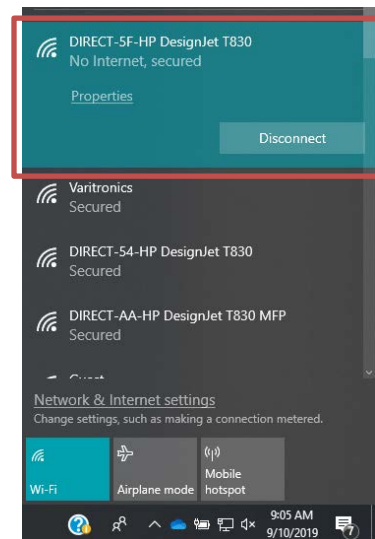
DIRECT-5F-HP DesignJet T830
No Internet, secured

Properties

Disconnect

Varitronics
Secured

DIRECT-54-HP DesignJet T830
Secured

DIRECT-AA-HP DesignJet T830 MFP
Secured

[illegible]

Network & Internet settings
Change settings, such as making a connection metered.

Wi-Fi

Airplane mode

Mobile hotspot

9:05 AM
9/10/2019